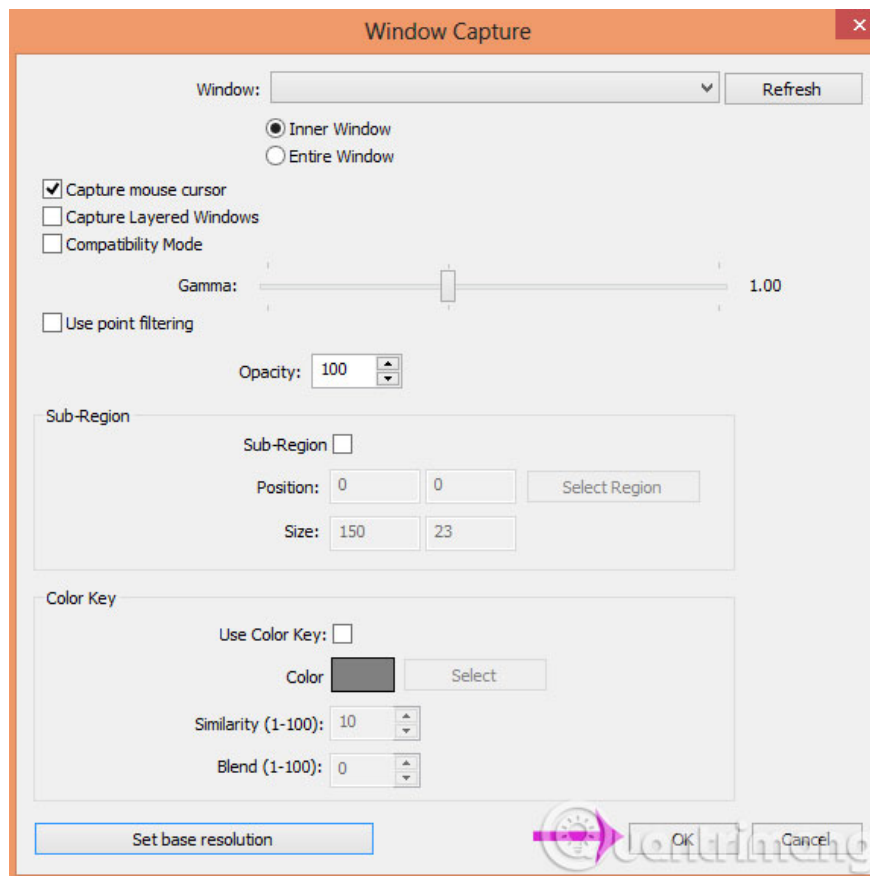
Window Capture

Window:
Refresh

Inner Window
Entire Window

Capture mouse cursor
Capture Layered Windows
Compatibility Mode

Gamma:
1.00

Use point filtering

Opacity: 100

Sub-Region

Sub-Region

Position: 0 0 Select Region

Size: 150 23

Color Key

Use Color Key:

Color Select

Similarity (1-100): 10

Blend (1-100): 0

Set base resolution

OK Cancel

Quantrimang